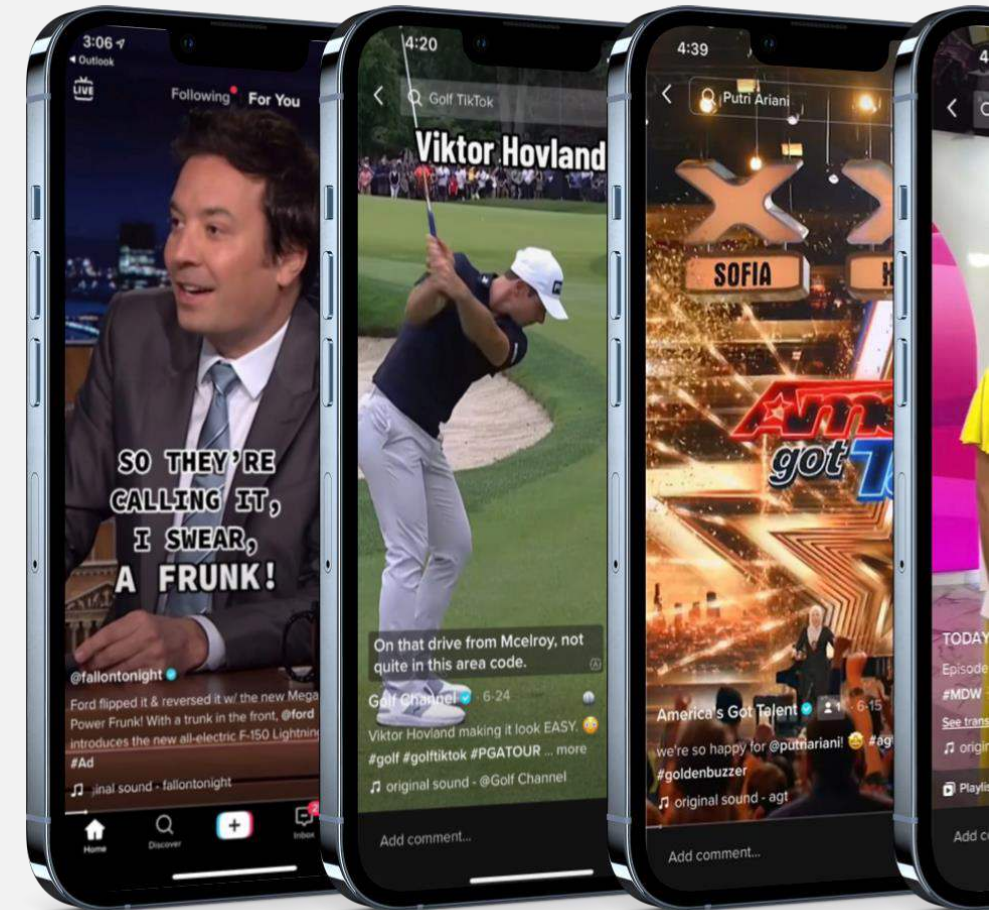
3:06
◂ Outlook
LIVE
Following For You

SO THEY'RE CALLING IT, I SWEAR, A FRUNK!

@fallontonight
Ford flipped it & reversed it w/ the new Mega Power Frunk! With a trunk in the front, @ford introduces the new all-electric F-150 Lightning
#Ad
♫ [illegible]inal sound - fallontonight

Home
Discover
+
Inbox
2

4:20
Golf TikTok
Viktor Hovland

On that drive from Mcelroy, not quite in this area code.

Golf Channel · 6-24
Viktor Hovland making it look EASY. 😩
#golf #golftiktok #PGATOUR ... more
♫ original sound - @Golf Channel

Add comment...

4:39
Putri Ariani
SOFIA
H
Am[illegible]
got T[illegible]

America's Got Talent · 6-15
we're so happy for @putriariani! 🥹 #ag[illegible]
#goldenbuzzer
♫ original sound - agt

Add comment...

4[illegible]
TODAY
Episode
#MDW
See trans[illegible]
♫ origi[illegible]
Playli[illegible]
Add c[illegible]